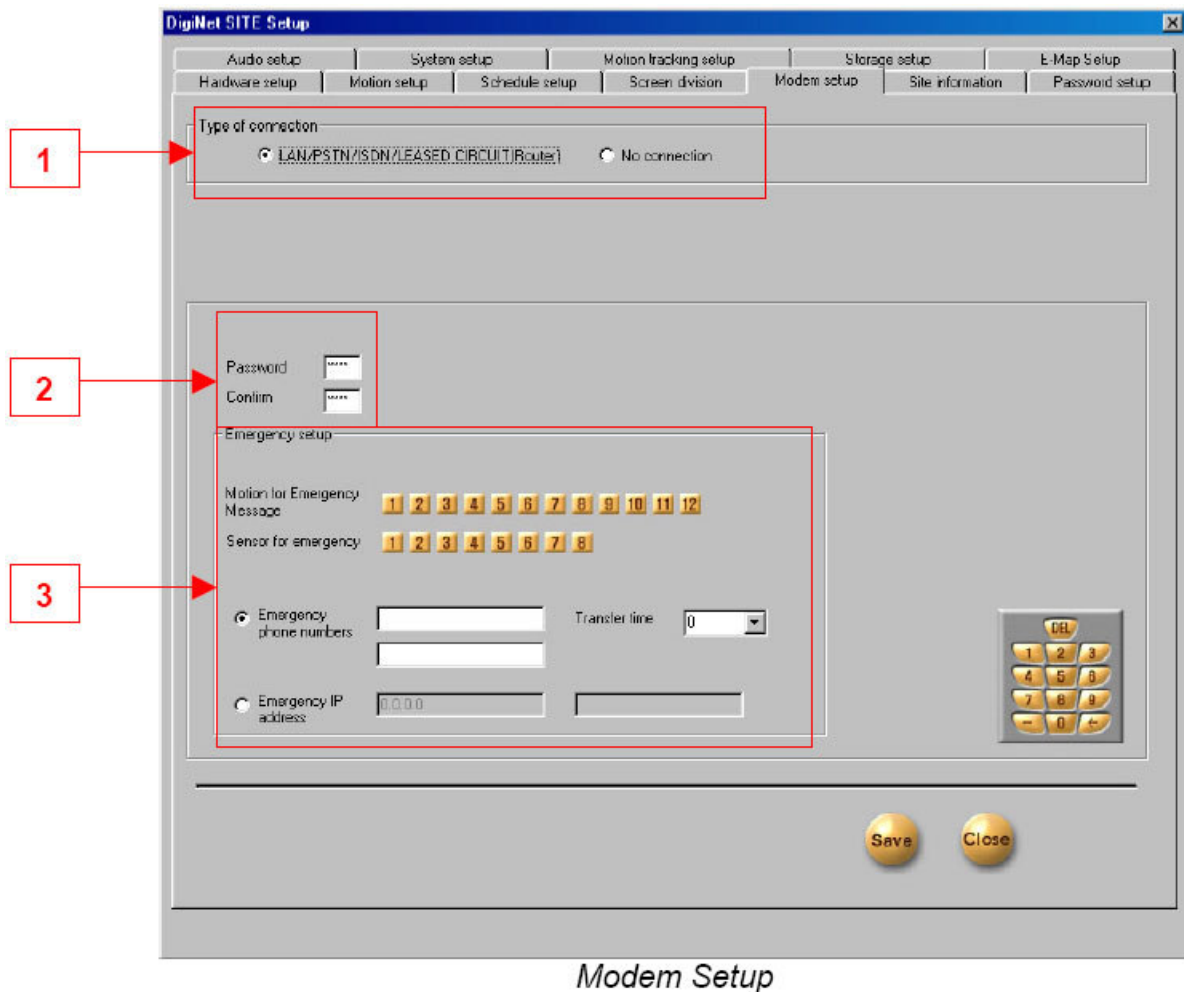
DigiNet SITE Setup

Audio setup | System setup | Motion tracking setup | Storage setup | E-Map Setup

Hardware setup | Motion setup | Schedule setup | Screen division | Modem setup | Site information | Password setup

1

Type of connection

LAN/PSTN/ISDN/LEASED CIRCUIT(Router)

No connection

2

Password ****

Confirm ****

3

Emergency setup

Motion for Emergency Message 1 2 3 4 5 6 7 8 9 10 11 12

Sensor for emergency 1 2 3 4 5 6 7 8

Emergency phone numbers

Transfer time 0

Emergency IP address 0.0.0.0

DEL

1 2 3

4 5 6

7 8 9

– 0 ←

Save

Close

Modem Setup